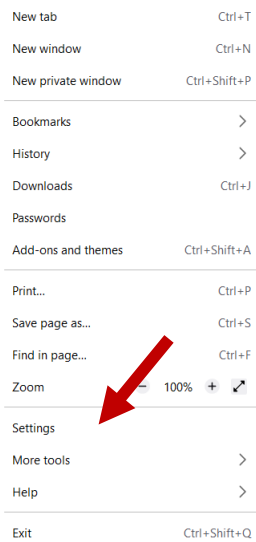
New tab Ctrl+T
New window Ctrl+N
New private window Ctrl+Shift+P

Bookmarks >
History >
Downloads Ctrl+J
Passwords
Add-ons and themes Ctrl+Shift+A

Print... Ctrl+P
Save page as... Ctrl+S
Find in page... Ctrl+F
Zoom − 100% +

Settings
More tools >
Help >

Exit Ctrl+Shift+Q